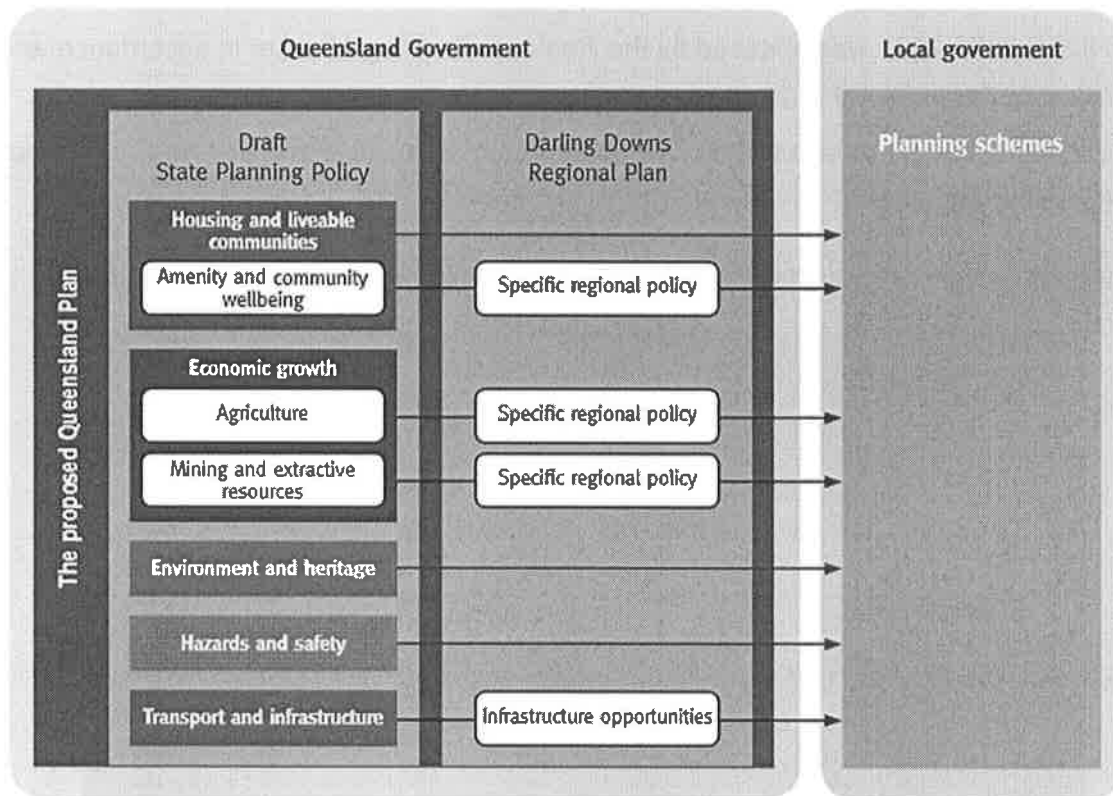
Queensland Government

Local government

The proposed Queensland Plan

Draft State Planning Policy

Darling Downs Regional Plan

Planning schemes

Housing and liveable communities

Amenity and community wellbeing

Specific regional policy

Economic growth

Agriculture

Specific regional policy

Mining and extractive resources

Specific regional policy

Environment and heritage

Hazards and safety

Transport and infrastructure

Infrastructure opportunities